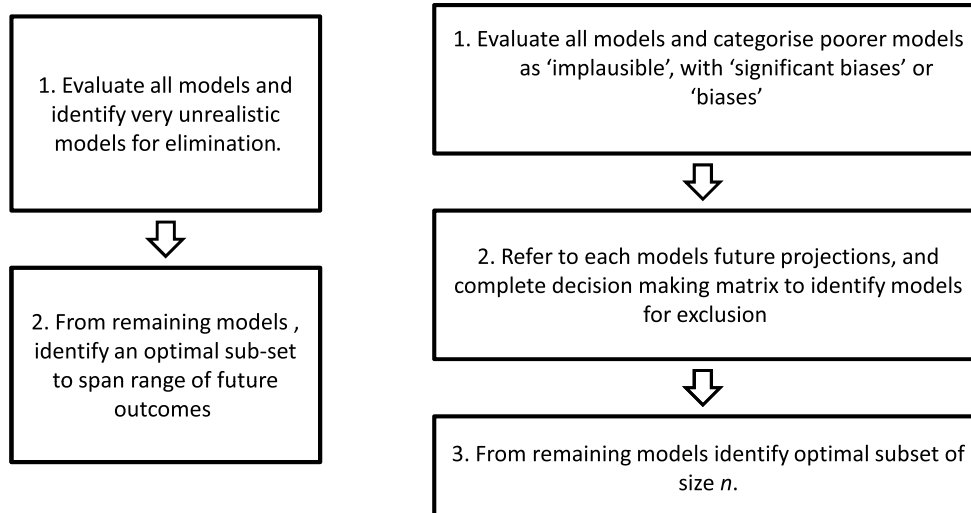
1. Evaluate all models and identify very unrealistic models for elimination.

2. From remaining models , identify an optimal sub-set to span range of future outcomes

1. Evaluate all models and categorise poorer models as ‘implausible’, with ‘significant biases’ or ‘biases’

2. Refer to each models future projections, and complete decision making matrix to identify models for exclusion

3. From remaining models identify optimal subset of size *n*.